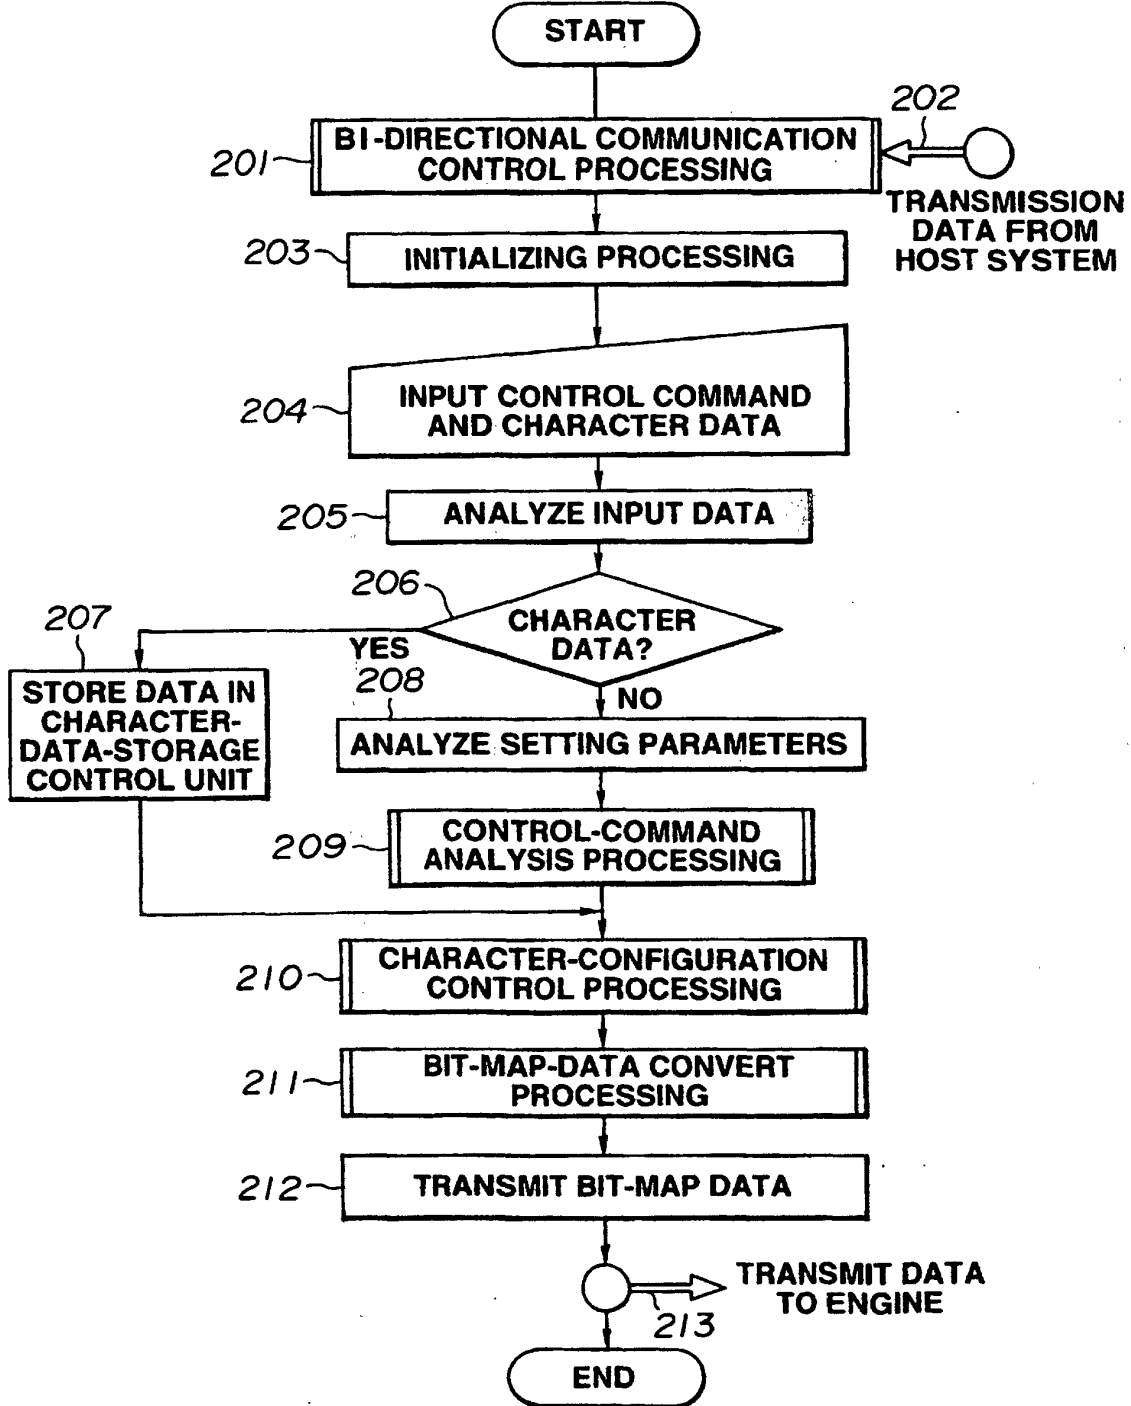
START

202

201 BI-DIRECTIONAL COMMUNICATION CONTROL PROCESSING

TRANSMISSION DATA FROM HOST SYSTEM

203 INITIALIZING PROCESSING

204 INPUT CONTROL COMMAND AND CHARACTER DATA

205 ANALYZE INPUT DATA

206 CHARACTER DATA?

207

YES

208

NO

STORE DATA IN CHARACTER-DATA-STORAGE CONTROL UNIT

ANALYZE SETTING PARAMETERS

209 CONTROL-COMMAND ANALYSIS PROCESSING

210 CHARACTER-CONFIGURATION CONTROL PROCESSING

211 BIT-MAP-DATA CONVERT PROCESSING

212 TRANSMIT BIT-MAP DATA

TRANSMIT DATA TO ENGINE

213

END